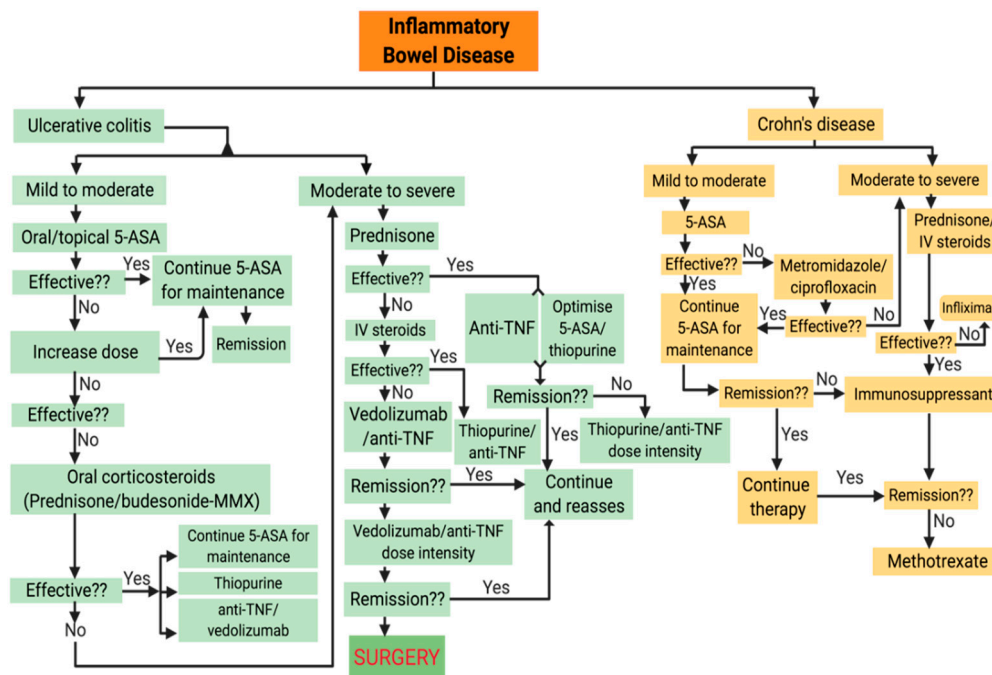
Inflammatory Bowel Disease

Ulcerative colitis

Mild to moderate

Oral/topical 5-ASA

Effective??

Yes

Continue 5-ASA for maintenance

Remission

No

Increase dose

Yes

No

Effective??

No

Oral corticosteroids (Prednisone/budesonide-MMX)

Continue 5-ASA for maintenance

Thiopurine

anti-TNF/ vedolizumab

Effective??

Yes

No

Moderate to severe

Prednisone

Effective??

Yes

No

IV steroids

Effective??

Yes

No

Vedolizumab /anti-TNF

Thiopurine/ anti-TNF

Anti-TNF

Optimise 5-ASA/ thiopurine

Remission??

No

Yes

Thiopurine/anti-TNF dose intensity

Remission??

Yes

Continue and reasses

Vedolizumab/anti-TNF dose intensity

Remission??

Yes

SURGERY

Crohn's disease

Mild to moderate

5-ASA

Effective??

No

Yes

Metromidazole/ ciprofloxacin

Continue 5-ASA for maintenance

Yes

Effective??

No

Moderate to severe

Prednisone/ IV steroids

Infliximab

No

Effective??

Yes

Remission??

No

Immunosuppressant

Yes

Continue therapy

Yes

Remission??

No

Methotrexate